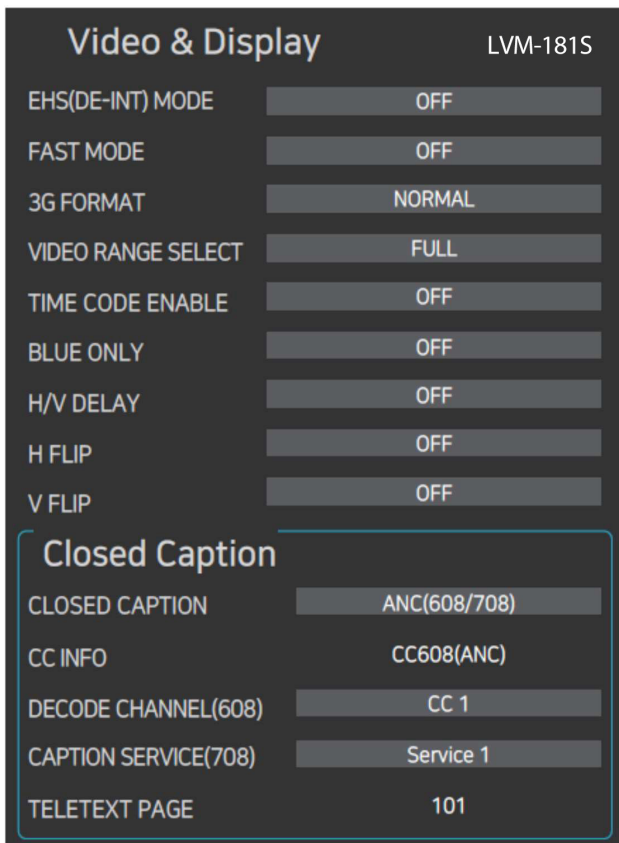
Video & Display LVM-181S

| | |
|---|---|
| EHS(DE-INT) MODE | OFF |
| FAST MODE | OFF |
| 3G FORMAT | NORMAL |
| VIDEO RANGE SELECT | FULL |
| TIME CODE ENABLE | OFF |
| BLUE ONLY | OFF |
| H/V DELAY | OFF |
| H FLIP | OFF |
| V FLIP | OFF |

Closed Caption

| | |
|---|---|
| CLOSED CAPTION | ANC(608/708) |
| CC INFO | CC608(ANC) |
| DECODE CHANNEL(608) | CC 1 |
| CAPTION SERVICE(708) | Service 1 |
| TELETEXT PAGE | 101 |